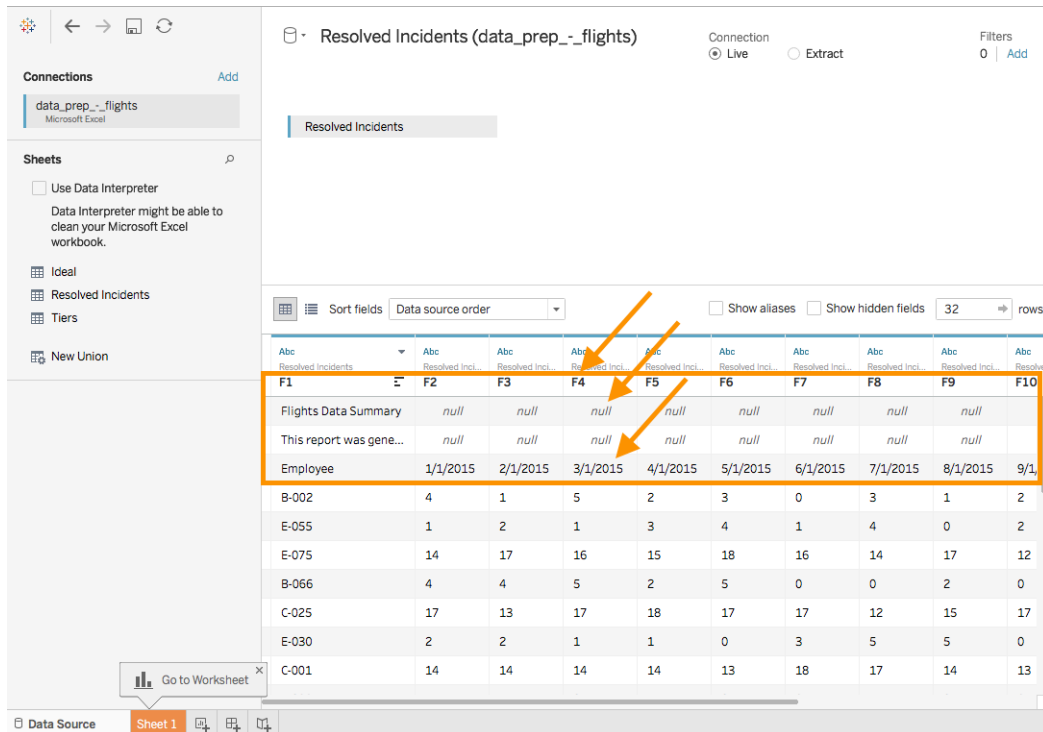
Resolved Incidents (data_prep_-_flights)

Connection
Live
Extract

Filters
0 | Add

Connections Add
data_prep_-_flights
Microsoft Excel

Sheets
Use Data Interpreter
Data Interpreter might be able to clean your Microsoft Excel workbook.

Ideal
Resolved Incidents
Tiers

New Union

Resolved Incidents

Sort fields Data source order
Show aliases
Show hidden fields
32 rows

| Abc Resolved Incidents F1 | Abc Resolved Inci... F2 | Abc Resolved Inci... F3 | Abc Resolved Inci... F4 | Abc Resolved Inci... F5 | Abc Resolved Inci... F6 | Abc Resolved Inci... F7 | Abc Resolved Inci... F8 | Abc Resolved Inci... F9 | Abc Resolv F10 |
|---|---|---|---|---|---|---|---|---|---|
| Flights Data Summary | null | null | null | null | null | null | null | null | |
| This report was gene... | null | null | null | null | null | null | null | null | |
| Employee | 1/1/2015 | 2/1/2015 | 3/1/2015 | 4/1/2015 | 5/1/2015 | 6/1/2015 | 7/1/2015 | 8/1/2015 | 9/1 |
| B-002 | 4 | 1 | 5 | 2 | 3 | 0 | 3 | 1 | 2 |
| E-055 | 1 | 2 | 1 | 3 | 4 | 1 | 4 | 0 | 2 |
| E-075 | 14 | 17 | 16 | 15 | 18 | 16 | 14 | 17 | 12 |
| B-066 | 4 | 4 | 5 | 2 | 5 | 0 | 0 | 2 | 0 |
| C-025 | 17 | 13 | 17 | 18 | 17 | 17 | 12 | 15 | 17 |
| E-030 | 2 | 2 | 1 | 1 | 0 | 3 | 5 | 5 | 0 |
| C-001 | 14 | 14 | 14 | 14 | 13 | 18 | 17 | 14 | 13 |

Go to Worksheet

Data Source
Sheet 1